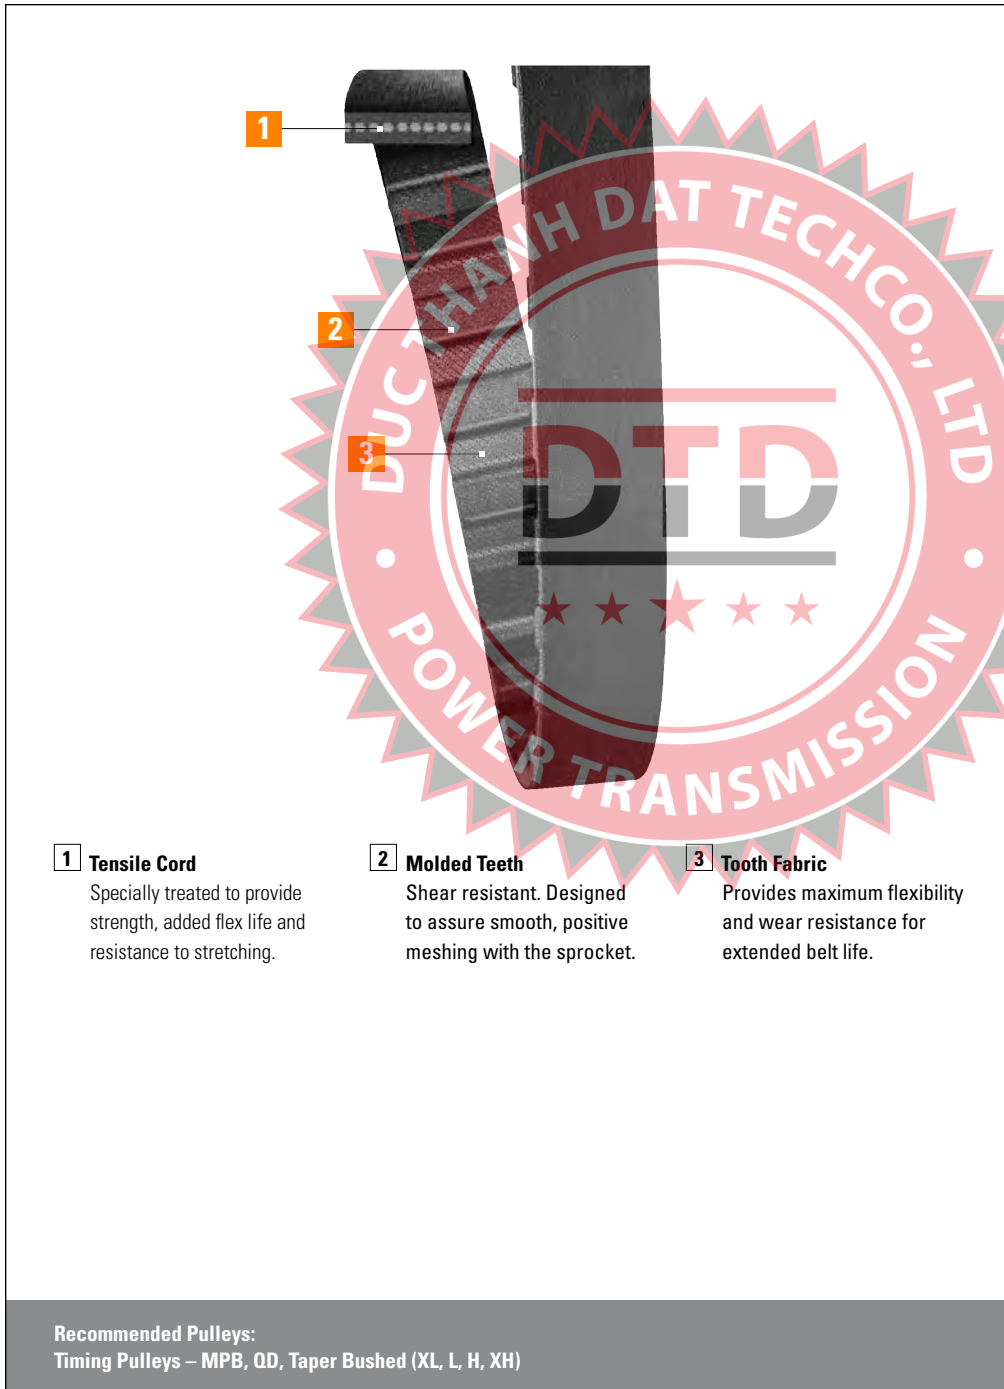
1

2

3

DUC THANH DAT TECHCO., LTD

DTD

POWER TRANSMISSION

1 Tensile Cord
Specially treated to provide strength, added flex life and resistance to stretching.

2 Molded Teeth
Shear resistant. Designed to assure smooth, positive meshing with the sprocket.

3 Tooth Fabric
Provides maximum flexibility and wear resistance for extended belt life.

Recommended Pulleys:
Timing Pulleys – MPB, QD, Taper Bushed (XL, L, H, XH)